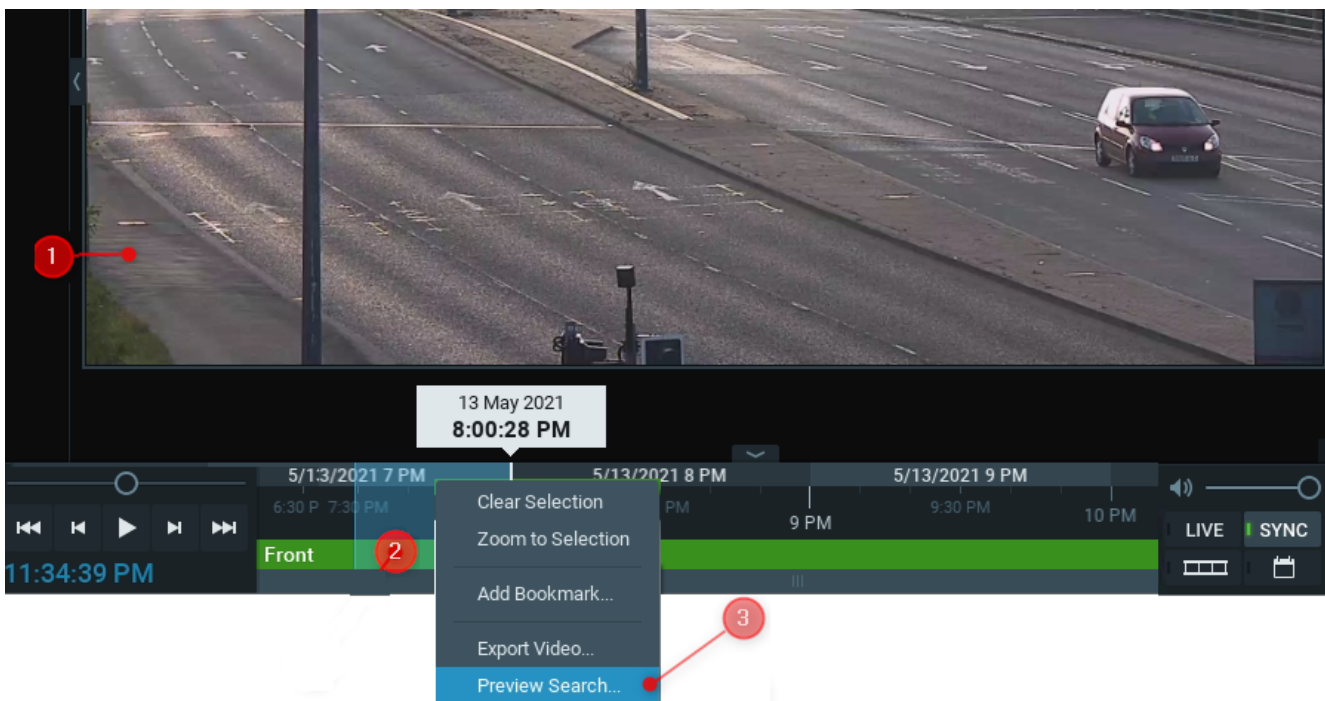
1

13 May 2021
8:00:28 PM

5/13/2021 7 PM
5/13/2021 8 PM
5/13/2021 9 PM

6:30 P 7:30 PM
PM
9 PM
9:30 PM
10 PM

Front

11:34:39 PM

2

Clear Selection
Zoom to Selection
Add Bookmark...
Export Video...
Preview Search...

3

LIVE
SYNC